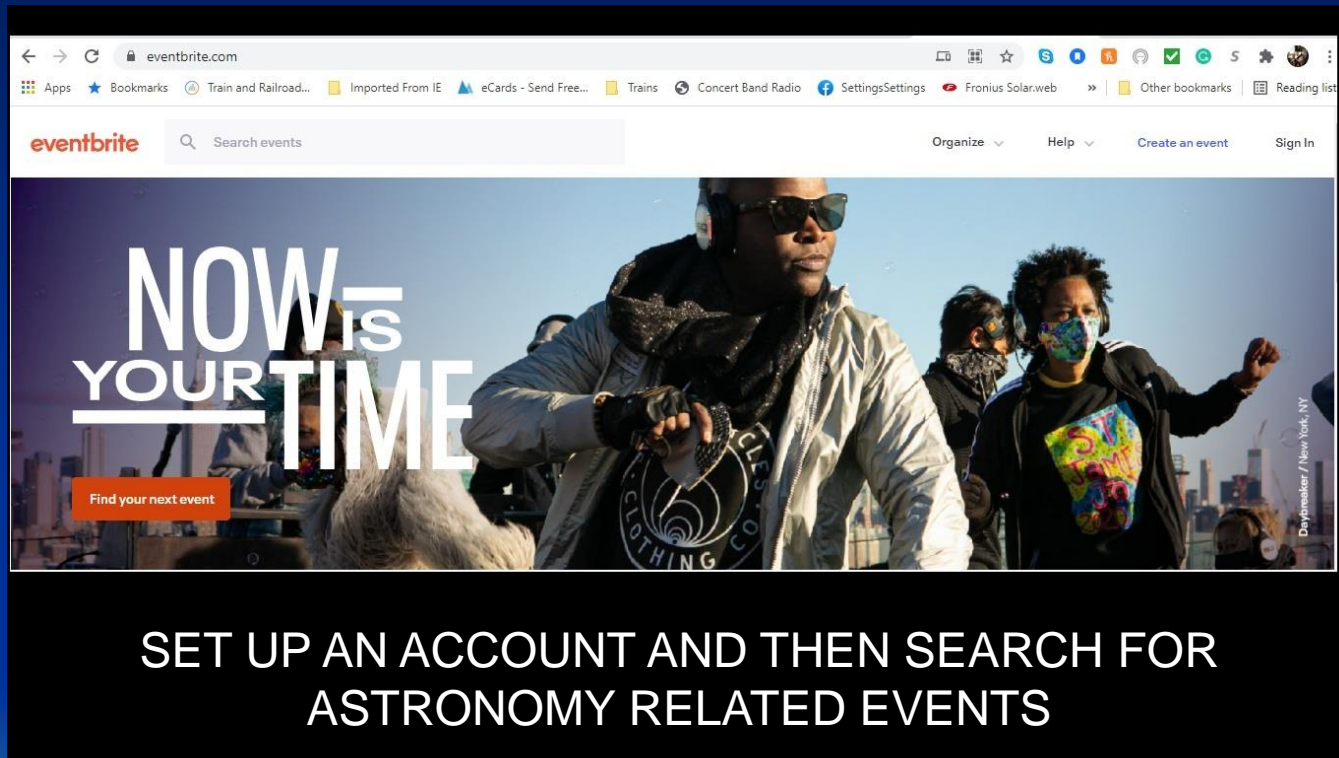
eventbrite.com

Apps Bookmarks Train and Railroad... Imported From IE eCards - Send Free... Trains Concert Band Radio SettingsSettings Fronius Solar.web » Other bookmarks Reading list

eventbrite Search events Organize Help Create an event Sign In

NOW IS YOUR TIME

Find your next event

Daybreaker / New York, NY

SET UP AN ACCOUNT AND THEN SEARCH FOR ASTRONOMY RELATED EVENTS